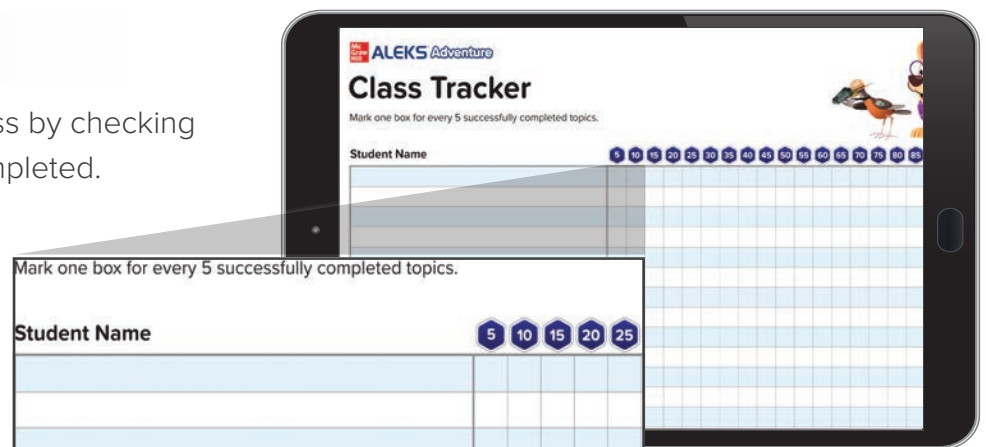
ss by checking
mpleted.

Mc Graw Hill ALEKS Adventure

Class Tracker

Mark one box for every 5 successfully completed topics.

Student Name

5 10 15 20 25 30 35 40 45 50 55 60 65 70 75 80 85

Mark one box for every 5 successfully completed topics.

Student Name

5 10 15 20 25